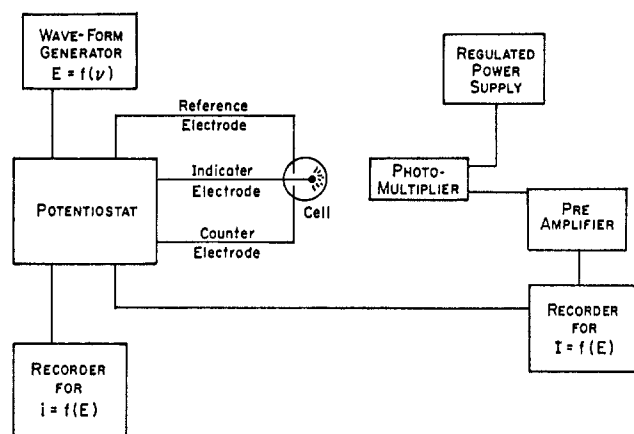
WAVE-FORM GENERATOR
$E = f(\nu)$

REGULATED POWER SUPPLY

Reference Electrode

Indicater Electrode

POTENTIOSTAT

Cell

PHOTO-MULTIPLIER

PRE AMPLIFIER

Counter Electrode

RECORDER FOR
$I = f(E)$

RECORDER FOR
$i = f(E)$